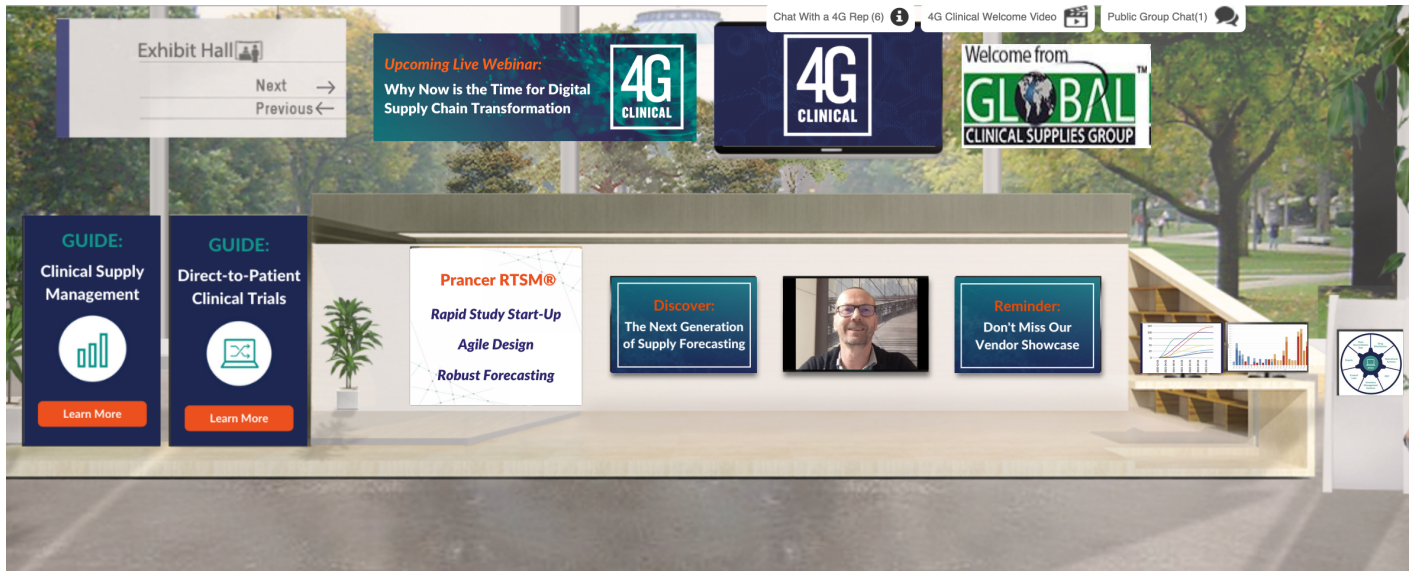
Chat With a 4G Rep (6)

4G Clinical Welcome Video

Public Group Chat(1)

Exhibit Hall

Next →

Previous ←

Upcoming Live Webinar:

Why Now is the Time for Digital Supply Chain Transformation

4G CLINICAL

4G CLINICAL

Welcome from

GLOBAL™

CLINICAL SUPPLIES GROUP

GUIDE:

Clinical Supply Management

Learn More

GUIDE:

Direct-to-Patient Clinical Trials

Learn More

Prancer RTSM®

Rapid Study Start-Up

Agile Design

Robust Forecasting

Discover:

The Next Generation of Supply Forecasting

Reminder:

Don't Miss Our Vendor Showcase